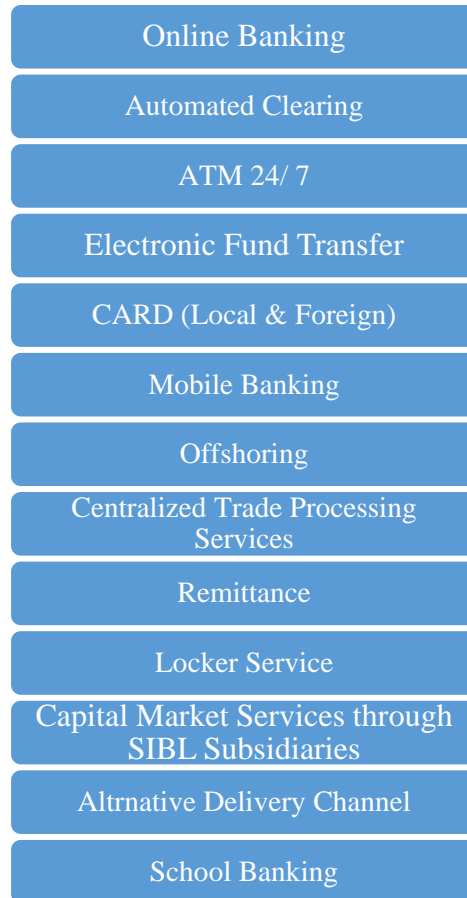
Online Banking

Automated Clearing

ATM 24/ 7

Electronic Fund Transfer

CARD (Local & Foreign)

Mobile Banking

Offshoring

Centralized Trade Processing Services

Remittance

Locker Service

Capital Market Services through SIBL Subsidiaries

Altrnative Delivery Channel

School Banking